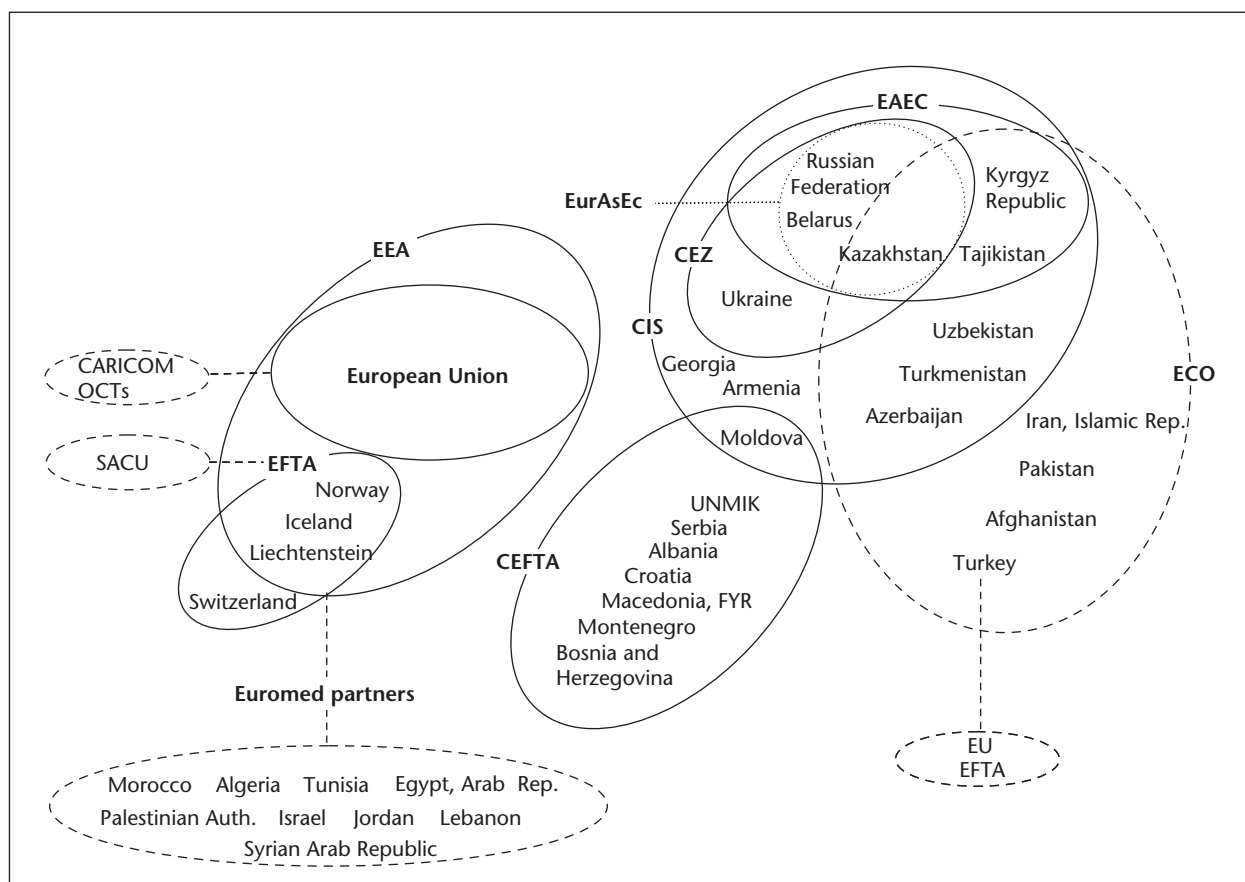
EAEC

EurAsEc

Russian Federation

Belarus

Kyrgyz Republic

Kazakhstan

Tajikistan

CEZ

Ukraine

CIS

Uzbekistan

Turkmenistan

Azerbaijan

Georgia

Armenia

Moldova

ECO

Iran, Islamic Rep.

Pakistan

Afghanistan

Turkey

EEA

CARICOM
OCTs

European Union

SACU

EFTA

Norway

Iceland

Liechtenstein

Switzerland

CEFTA

UNMIK

Serbia

Albania

Croatia

Macedonia, FYR

Montenegro

Bosnia and Herzegovina

Euromed partners

Morocco Algeria Tunisia Egypt, Arab Rep.
Palestinian Auth. Israel Jordan Lebanon
Syrian Arab Republic

EU
EFTA